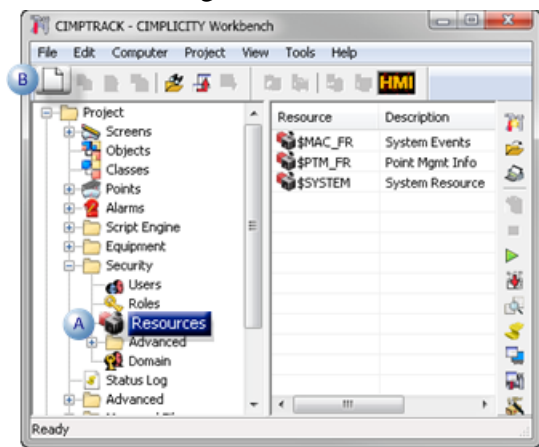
CIMPTRACK - CIMPLICITY Workbench

File Edit Computer Project View Tools Help

B

HMI

Project
Screens
Objects
Classes
Points
Alarms
Script Engine
Equipment
Security
Users
Roles
A
Resources
Advanced
Domain
Status Log
Advanced

| Resource | Description |
|---|---|
| \$MAC_FR | System Events |
| \$PTM_FR | Point Mgmt Info |
| \$SYSTEM | System Resource |

Ready